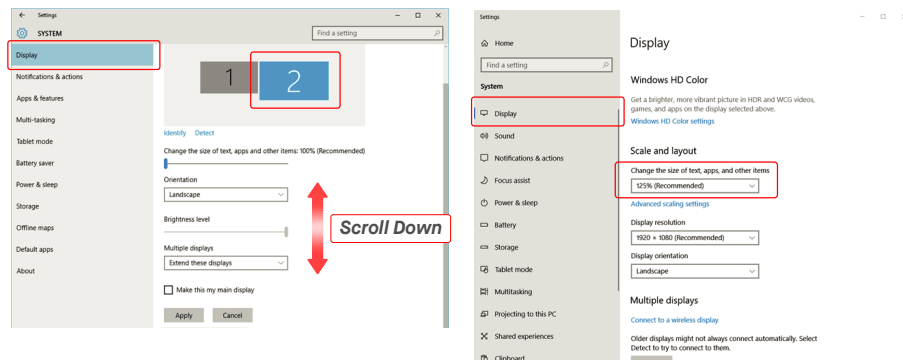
Settings

SYSTEM

Find a setting

Display

Notifications & actions

Apps & features

Multi-tasking

Tablet mode

Battery saver

Power & sleep

Storage

Offline maps

Default apps

About

1

2

Identify Detect

Change the size of text, apps and other items: 100% (Recommended)

Orientation

Landscape

Brightness level

Multiple displays

Extend these displays

Make this my main display

Apply Cancel

Scroll Down

Settings

Home

Find a setting

System

Display

Sound

Notifications & actions

Focus assist

Power & sleep

Battery

Storage

Tablet mode

Multitasking

Projecting to this PC

Shared experiences

Clipboard

Display

Windows HD Color

Get a brighter, more vibrant picture in HDR and WCG videos, games, and apps on the display selected above.

Windows HD Color settings

Scale and layout

Change the size of text, apps, and other items

125% (Recommended)

Advanced scaling settings

Display resolution

1920 × 1080 (Recommended)

Display orientation

Landscape

Multiple displays

Connect to a wireless display

Older displays might not always connect automatically. Select Detect to try to connect to them.